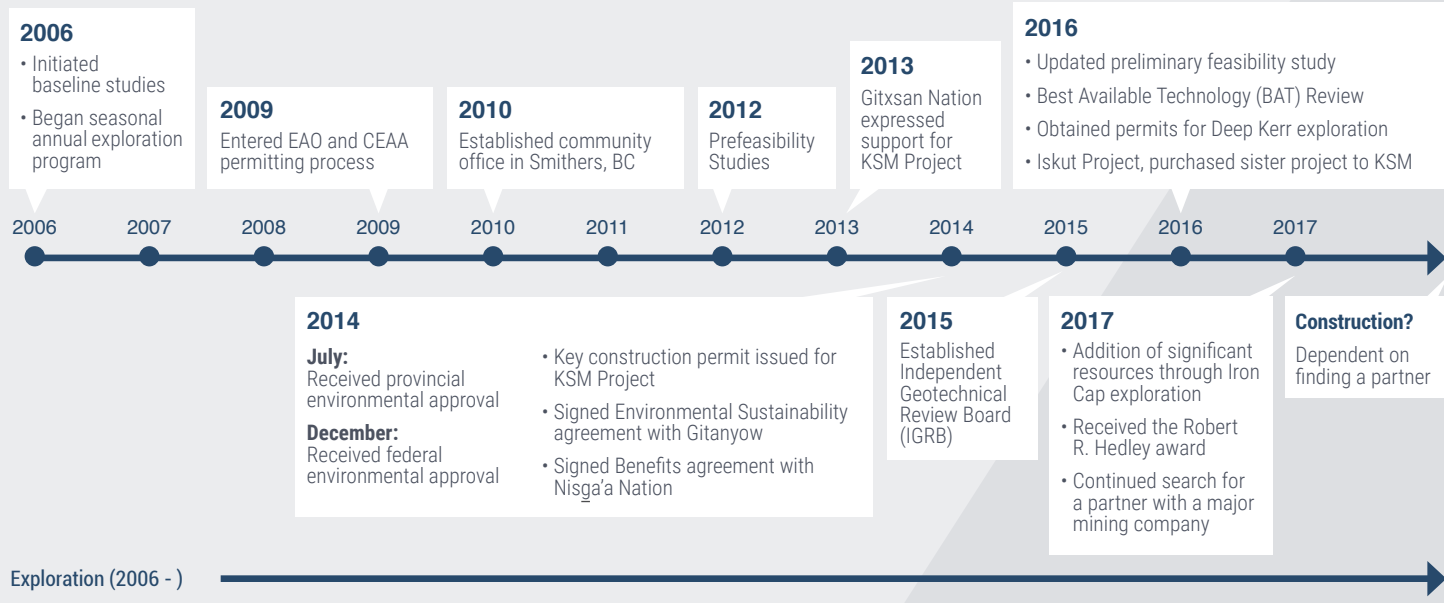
2006
• Initiated baseline studies
• Began seasonal annual exploration program

2009
Entered EAO and CEAA permitting process

2010
Established community office in Smithers, BC

2012
Prefeasibility Studies

2013
Gitxsan Nation expressed support for KSM Project

2016
• Updated preliminary feasibility study
• Best Available Technology (BAT) Review
• Obtained permits for Deep Kerr exploration
• Iskut Project, purchased sister project to KSM

2006 2007 2008 2009 2010 2011 2012 2013 2014 2015 2016 2017

2014
July:
Received provincial environmental approval
December:
Received federal environmental approval
• Key construction permit issued for KSM Project
• Signed Environmental Sustainability agreement with Gitanyow
• Signed Benefits agreement with Nisga'a Nation

2015
Established Independent Geotechnical Review Board (IGRB)

2017
• Addition of significant resources through Iron Cap exploration
• Received the Robert R. Hedley award
• Continued search for a partner with a major mining company

Construction?
Dependent on finding a partner

Exploration (2006 - )